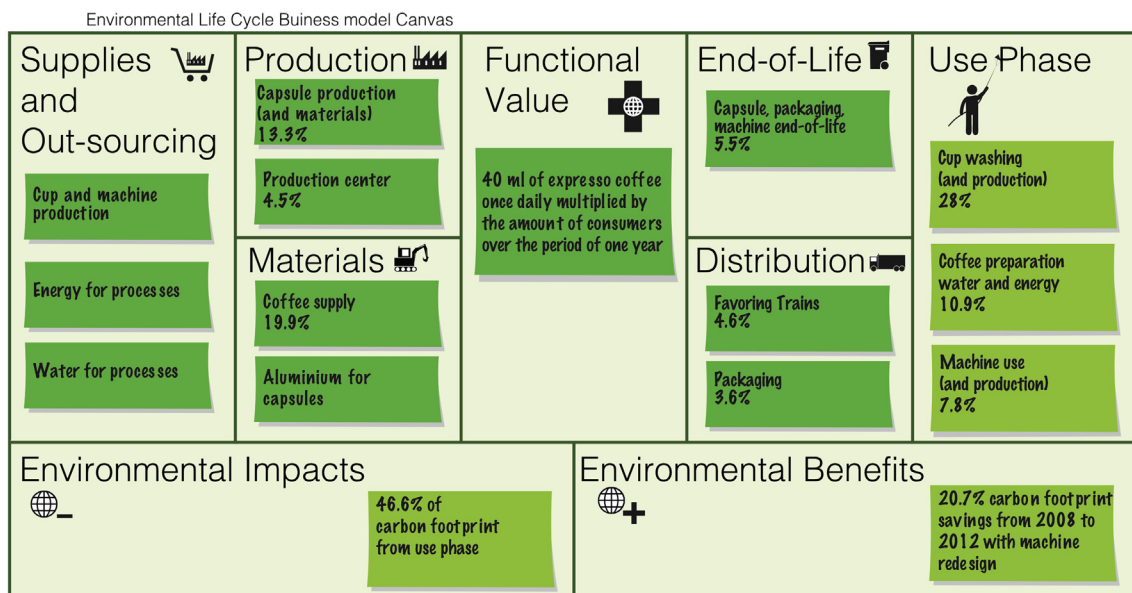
Environmental Life Cycle Buiness model Canvas

Supplies and Out-sourcing

Cup and machine production

Energy for processes

Water for processes

Production

Capsule production (and materials) 13.3%

Production center 4.5%

Materials

Coffee supply 19.9%

Aluminium for capsules

Functional Value

40 ml of expresso coffee once daily multiplied by the amount of consumers over the period of one year

End-of-Life

Capsule, packaging, machine end-of-life 5.5%

Distribution

Favoring Trains 4.6%

Packaging 3.6%

Use Phase

Cup washing (and production) 28%

Coffee preparation water and energy 10.9%

Machine use (and production) 7.8%

Environmental Impacts

46.6% of carbon footprint from use phase

Environmental Benefits

20.7% carbon footprint savings from 2008 to 2012 with machine redesign